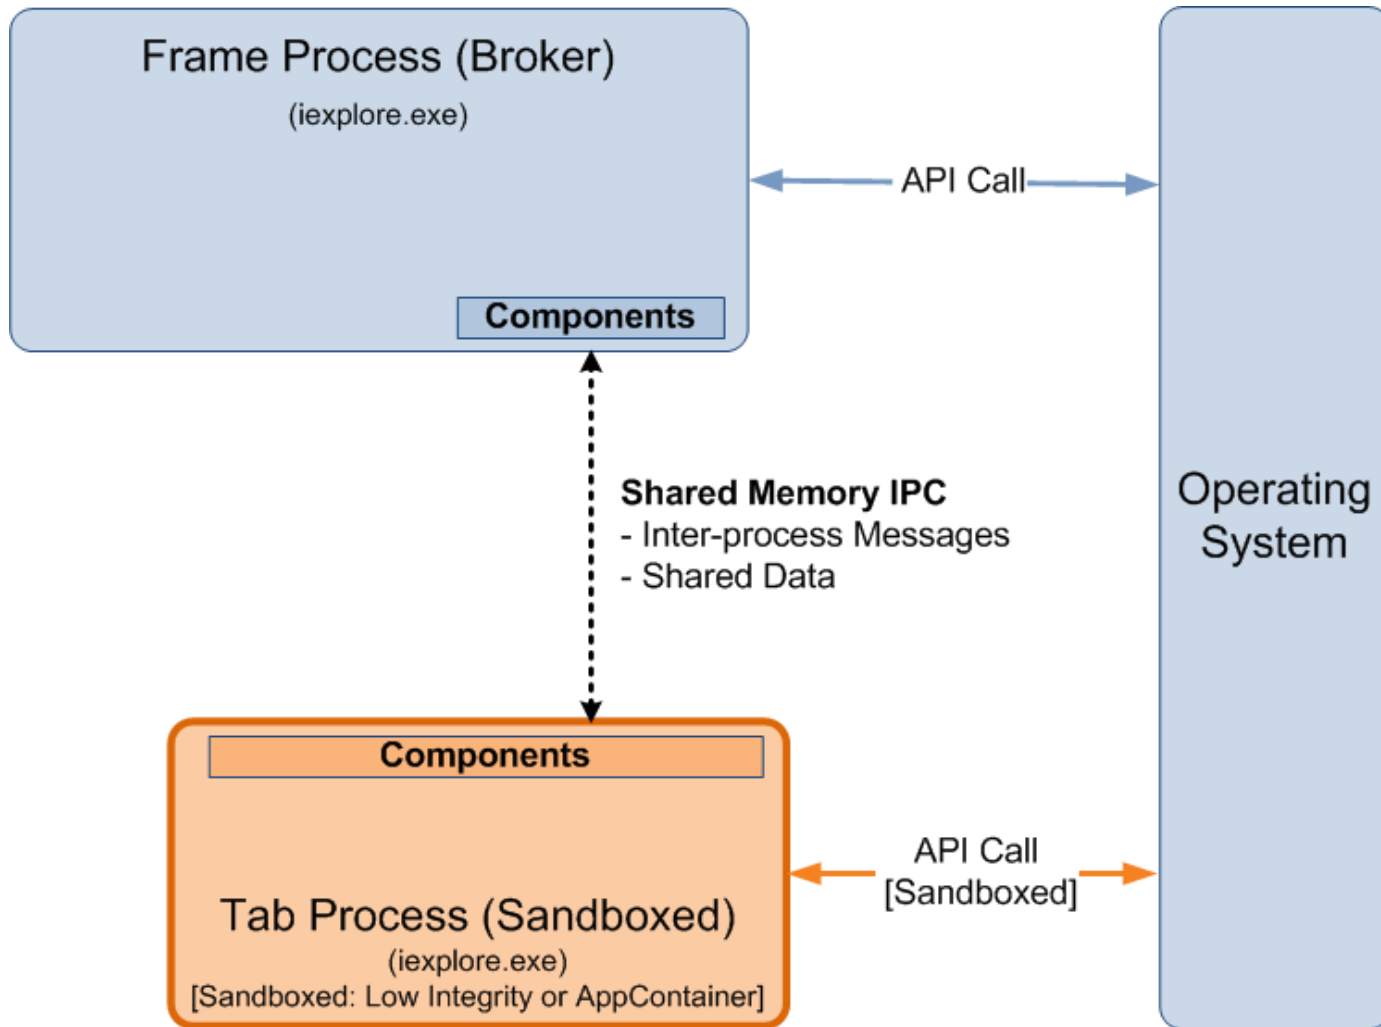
Frame Process (Broker)
(iexplore.exe)

Components

API Call

Shared Memory IPC
- Inter-process Messages
- Shared Data

Operating System

Components

Tab Process (Sandboxed)
(iexplore.exe)
[Sandboxed: Low Integrity or AppContainer]

API Call
[Sandboxed]